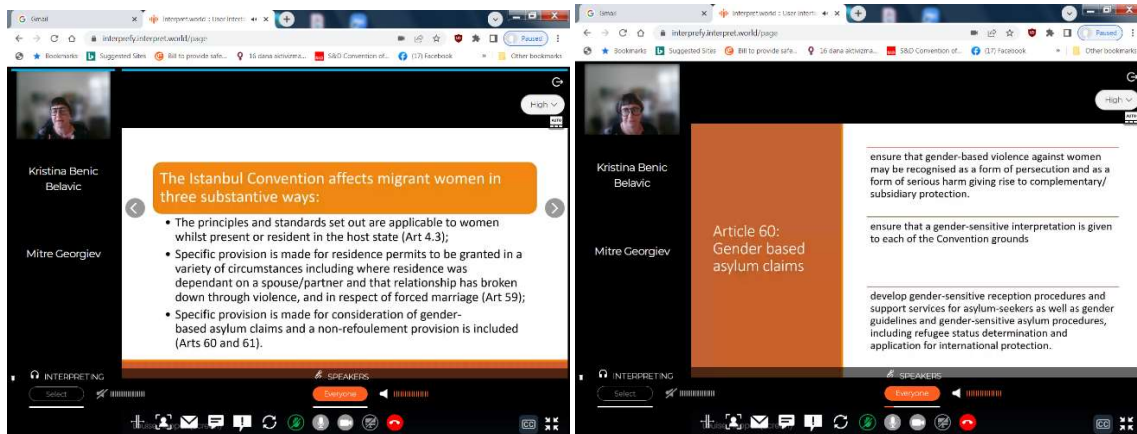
Gmail
Interpret.world : User Interf
interprefy.interpret.world/page
Paused
Bookmarks
Suggested Sites
Bill to provide safe...
16 dana aktivizma...
S&D Convention of...
(17) Facebook
Other bookmarks
High

Kristina Benic Belavic

Mitre Georgiev

The Istanbul Convention affects migrant women in three substantive ways:

• The principles and standards set out are applicable to women whilst present or resident in the host state (Art 4.3);
• Specific provision is made for residence permits to be granted in a variety of circumstances including where residence was dependant on a spouse/partner and that relationship has broken down through violence, and in respect of forced marriage (Art 59);
• Specific provision is made for consideration of gender-based asylum claims and a non-refoulement provision is included (Arts 60 and 61).

INTERPRETING
Select
SPEAKERS
Everyone
CC

Gmail
Interpret.world : User Interf
interprefy.interpret.world/page
Paused
Bookmarks
Suggested Sites
Bill to provide safe...
16 dana aktivizma...
S&D Convention of...
(17) Facebook
Other bookmarks
High

Kristina Benic Belavic

Mitre Georgiev

Article 60: Gender based asylum claims

ensure that gender-based violence against women may be recognised as a form of persecution and as a form of serious harm giving rise to complementary/subsidiary protection.

ensure that a gender-sensitive interpretation is given to each of the Convention grounds

develop gender-sensitive reception procedures and support services for asylum-seekers as well as gender guidelines and gender-sensitive asylum procedures, including refugee status determination and application for international protection.

INTERPRETING
Select
SPEAKERS
Everyone
CC